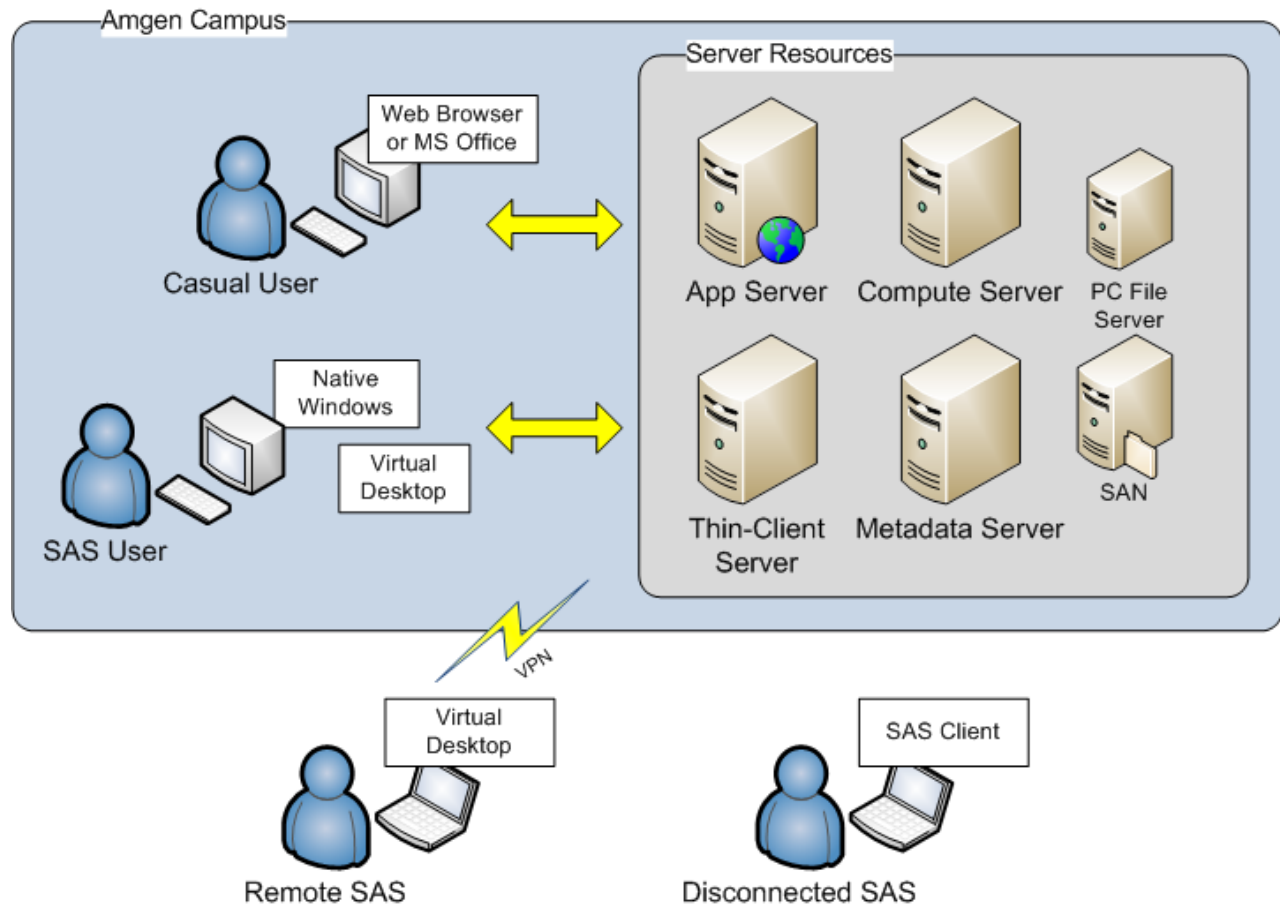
Amgen Campus

Web Browser or MS Office

Casual User

Native Windows

Virtual Desktop

SAS User

Server Resources

App Server

Compute Server

PC File Server

Thin-Client Server

Metadata Server

SAN

VPN

Virtual Desktop

Remote SAS

SAS Client

Disconnected SAS